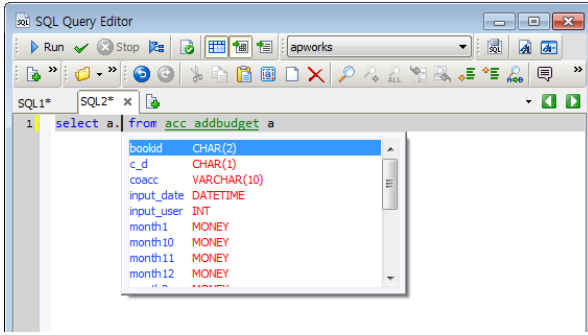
SQL Query Editor

Run Stop apworks

SQL1* SQL2*

1 select a. from acc addbudget a

| bookid | CHAR(2) |
|---|---|
| c_d | CHAR(1) |
| coacc | VARCHAR(10) |
| input_date | DATETIME |
| input_user | INT |
| month1 | MONEY |
| month10 | MONEY |
| month11 | MONEY |
| month12 | MONEY |
| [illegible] | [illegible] |